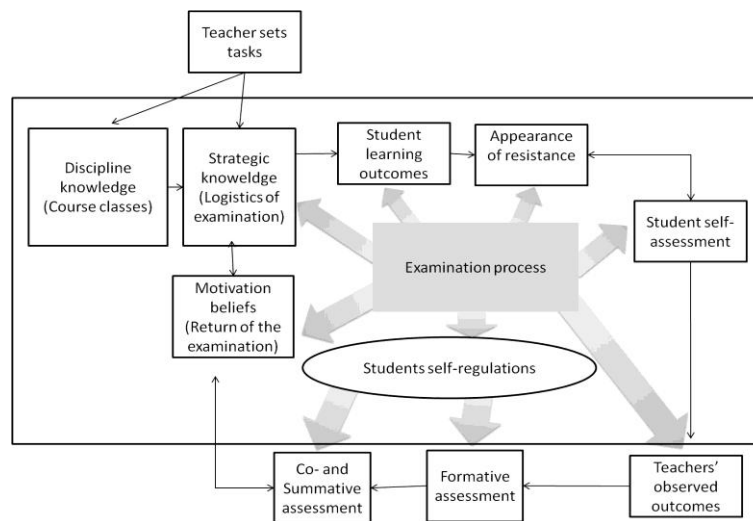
Teacher sets tasks

Discipline knowledge (Course classes)

Strategic knoweldge (Logistics of examination)

Student learning outcomes

Appearance of resistance

Student self-assessment

Examination process

Motivation beliefs (Return of the examination)

Students self-regulations

Co- and Summative assessment

Formative assessment

Teachers' observed outcomes